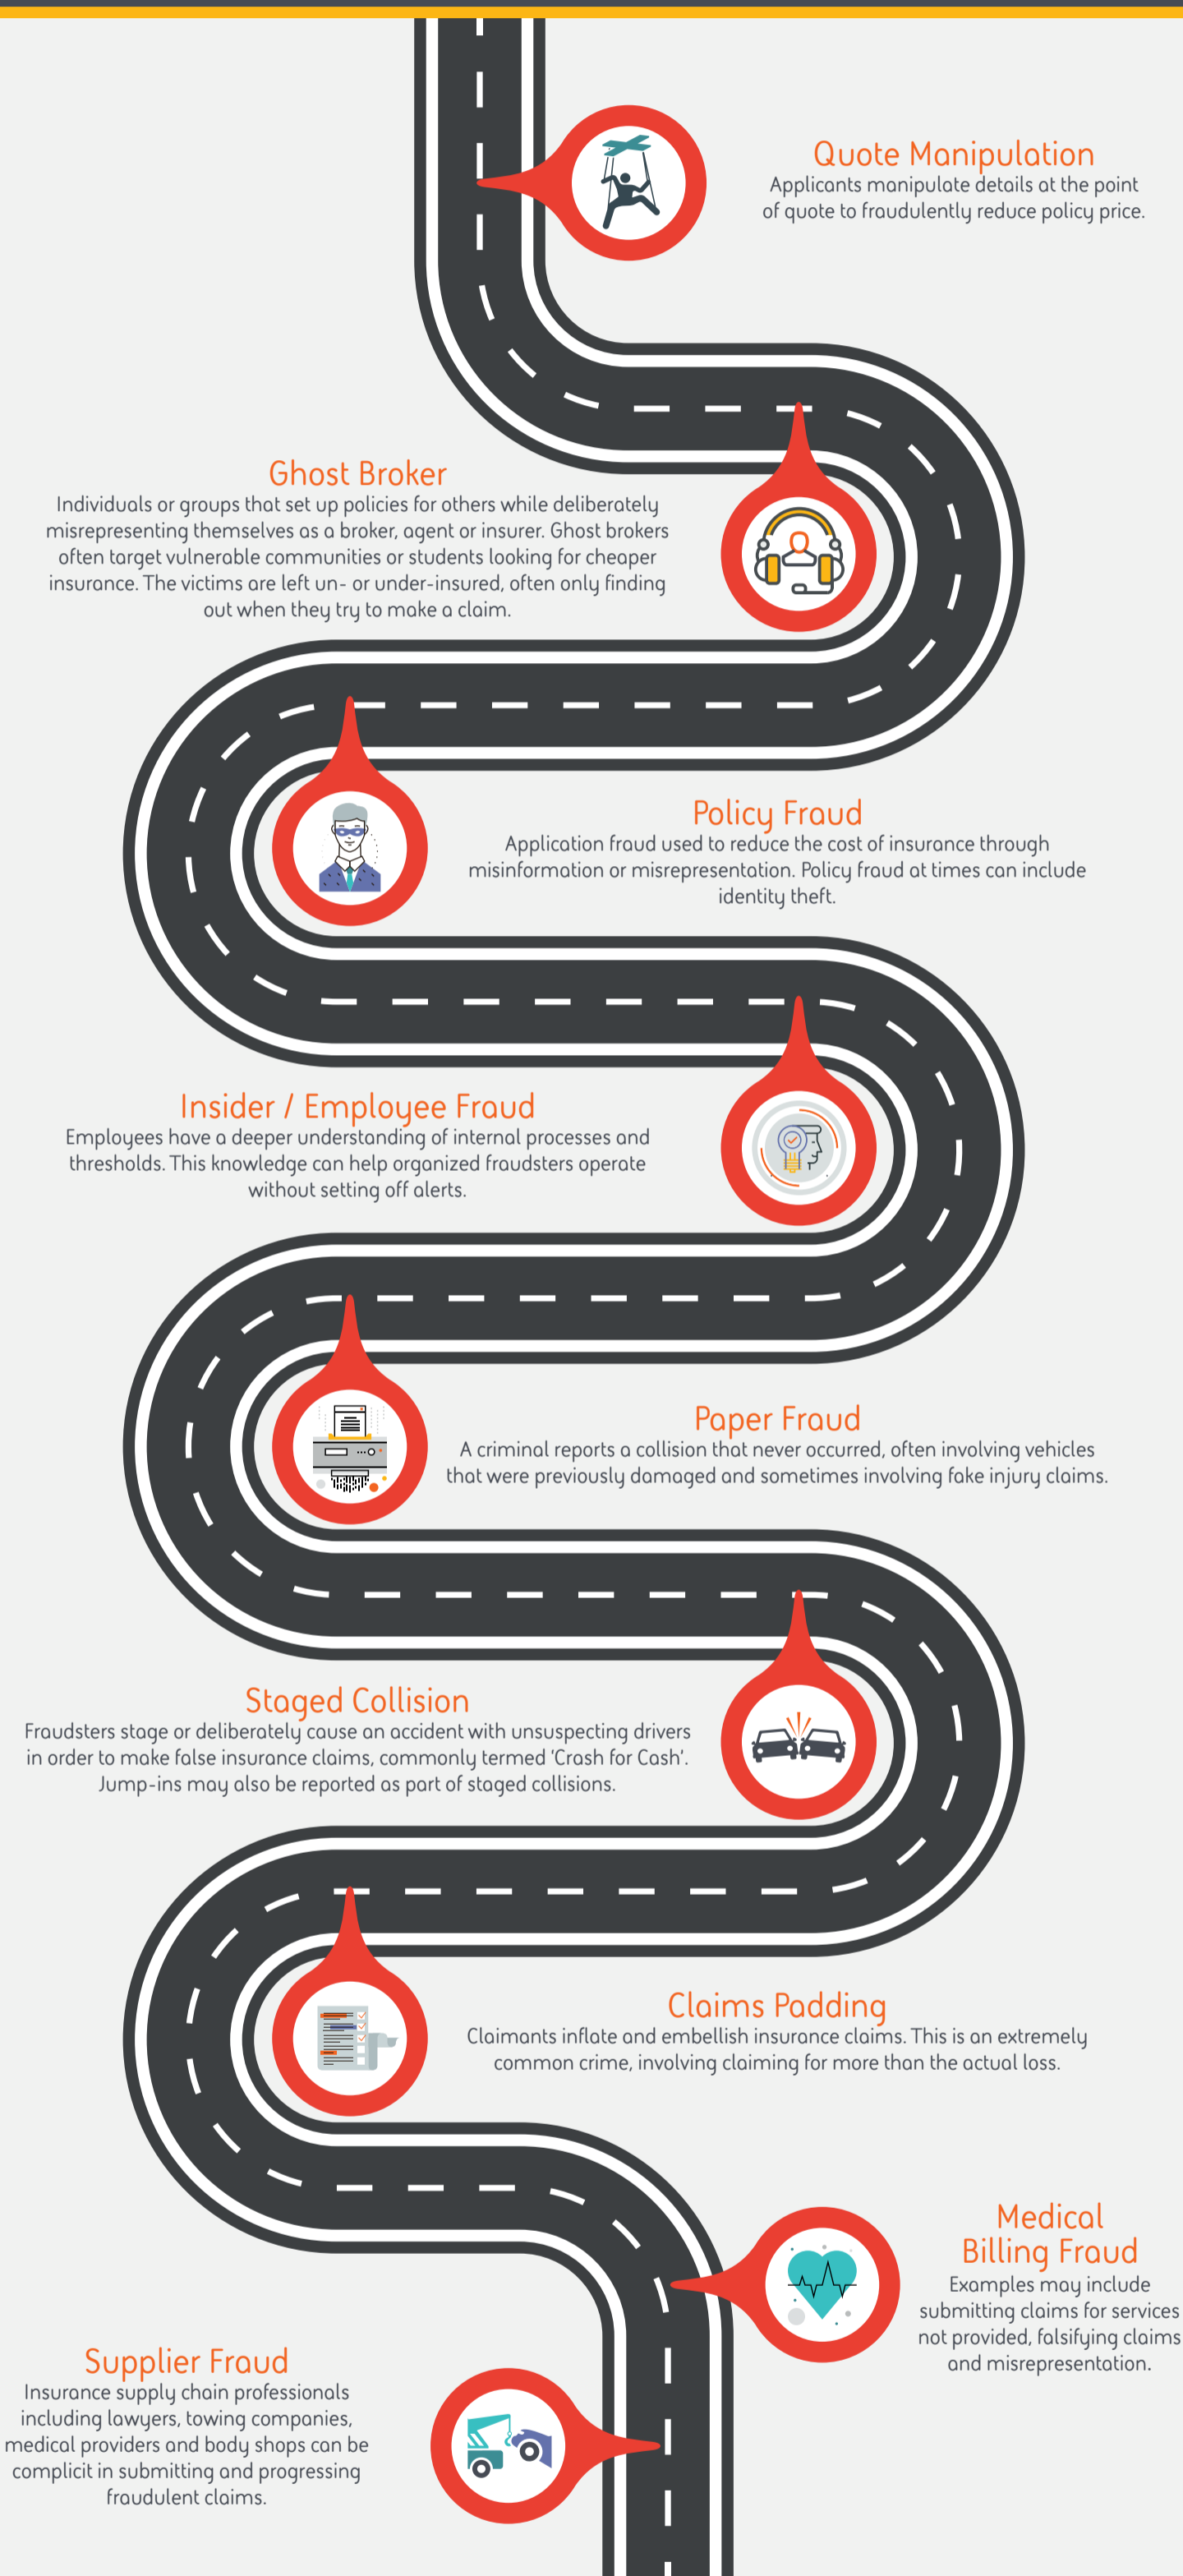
Quote Manipulation
Applicants manipulate details at the point of quote to fraudulently reduce policy price.

Ghost Broker
Individuals or groups that set up policies for others while deliberately misrepresenting themselves as a broker, agent or insurer. Ghost brokers often target vulnerable communities or students looking for cheaper insurance. The victims are left un- or under-insured, often only finding out when they try to make a claim.

Policy Fraud
Application fraud used to reduce the cost of insurance through misinformation or misrepresentation. Policy fraud at times can include identity theft.

Insider / Employee Fraud
Employees have a deeper understanding of internal processes and thresholds. This knowledge can help organized fraudsters operate without setting off alerts.

Paper Fraud
A criminal reports a collision that never occurred, often involving vehicles that were previously damaged and sometimes involving fake injury claims.

Staged Collision
Fraudsters stage or deliberately cause an accident with unsuspecting drivers in order to make false insurance claims, commonly termed 'Crash for Cash'. Jump-ins may also be reported as part of staged collisions.

Claims Padding
Claimants inflate and embellish insurance claims. This is an extremely common crime, involving claiming for more than the actual loss.

Medical Billing Fraud
Examples may include submitting claims for services not provided, falsifying claims and misrepresentation.

Supplier Fraud
Insurance supply chain professionals including lawyers, towing companies, medical providers and body shops can be complicit in submitting and progressing fraudulent claims.